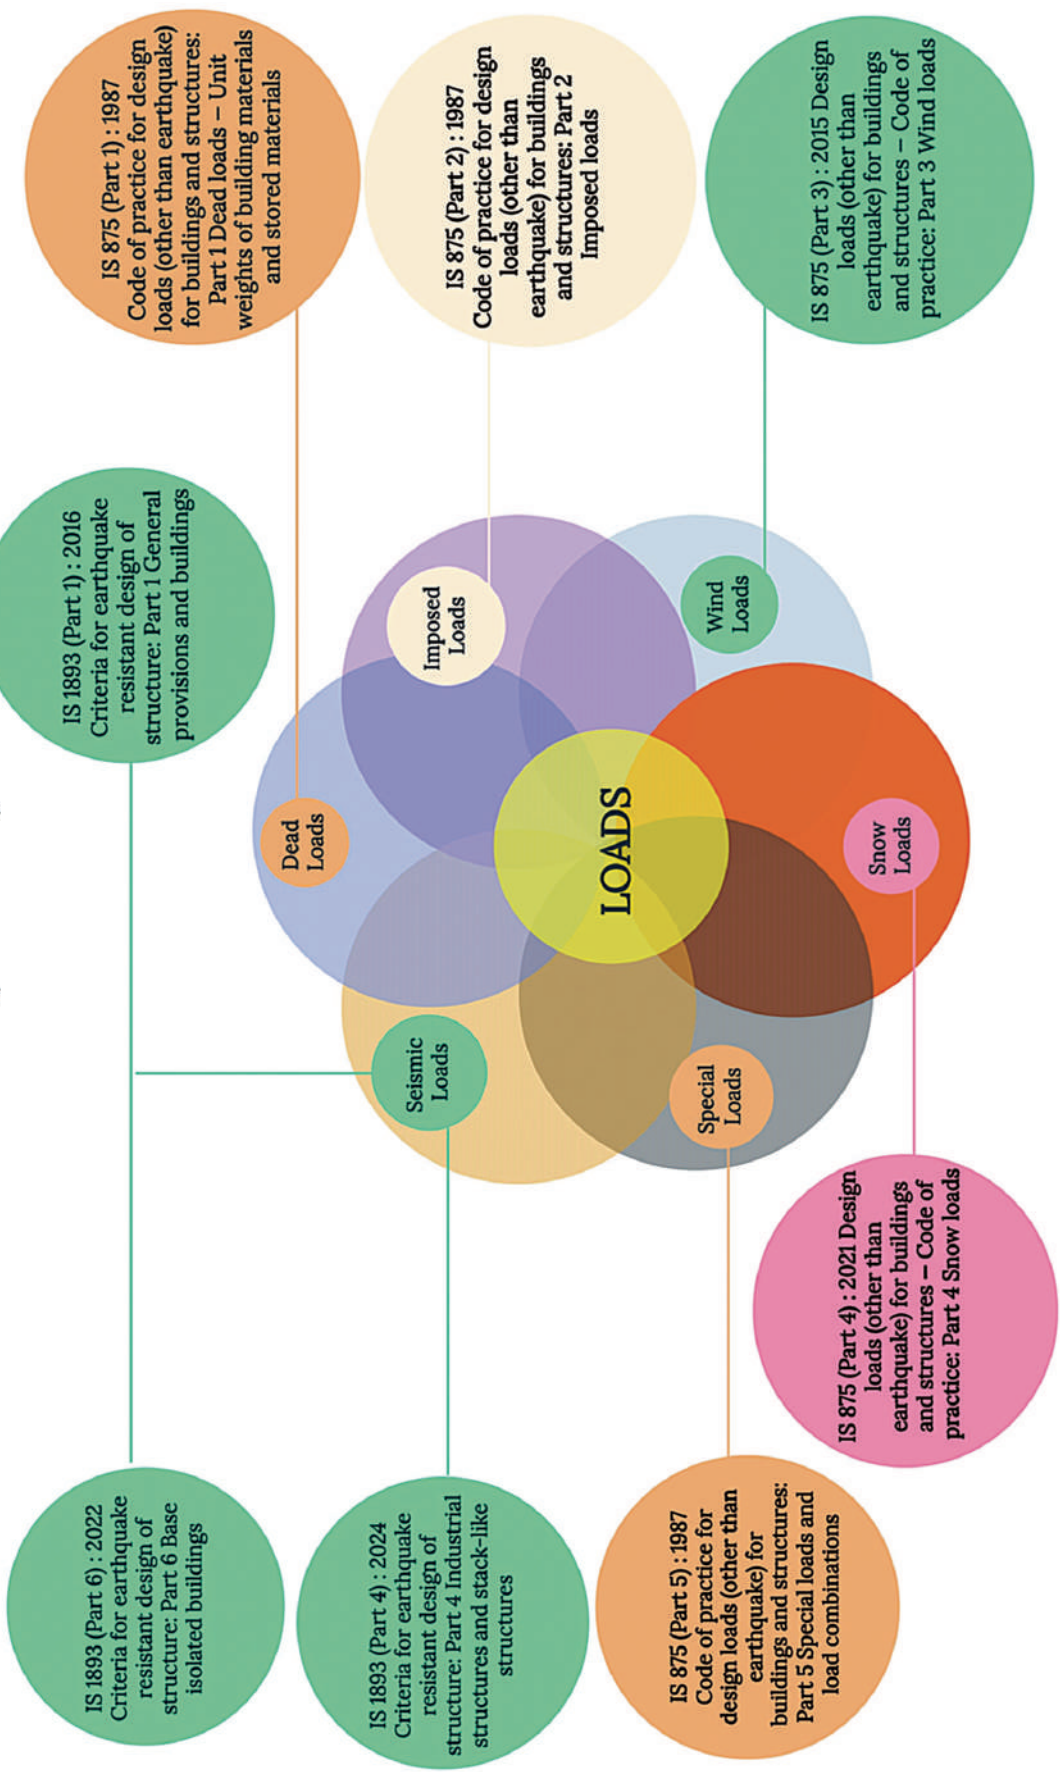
IS 875 (Part 1) : 1987 Code of practice for design loads (other than earthquake) for buildings and structures: Part 1 Dead loads – Unit weights of building materials and stored materials

IS 875 (Part 2) : 1987 Code of practice for design loads (other than earthquake) for buildings and structures: Part 2 Imposed loads

IS 875 (Part 3) : 2015 Design loads (other than earthquake) for buildings and structures – Code of practice: Part 3 Wind loads

IS 1893 (Part 1) : 2016 Criteria for earthquake resistant design of structure: Part 1 General provisions and buildings

Imposed Loads

Wind Loads

Dead Loads

LOADS

Snow Loads

Seismic Loads

Special Loads

IS 875 (Part 4) : 2021 Design loads (other than earthquake) for buildings and structures – Code of practice: Part 4 Snow loads

IS 1893 (Part 6) : 2022 Criteria for earthquake resistant design of structure: Part 6 Base isolated buildings

IS 1893 (Part 4) : 2024 Criteria for earthquake resistant design of structure: Part 4 Industrial structures and stack-like structures

IS 875 (Part 5) : 1987 Code of practice for design loads (other than earthquake) for buildings and structures: Part 5 Special loads and load combinations